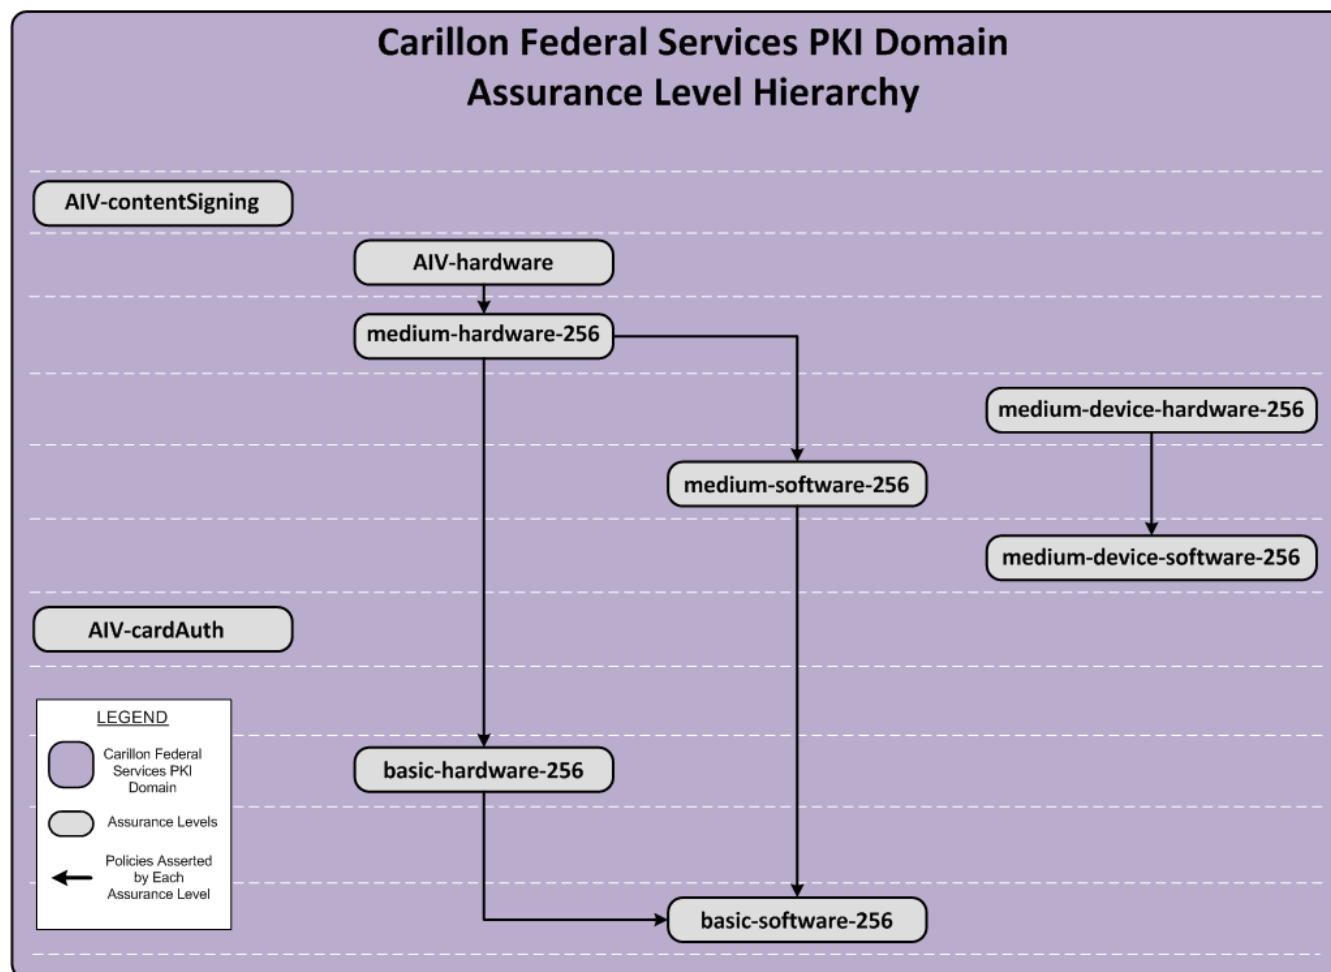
Carillon Federal Services PKI Domain
Assurance Level Hierarchy

AIV-contentSigning

AIV-hardware

medium-hardware-256

medium-device-hardware-256

medium-software-256

medium-device-software-256

AIV-cardAuth

LEGEND
Carillon Federal Services PKI Domain
Assurance Levels
Policies Asserted by Each Assurance Level

basic-hardware-256

basic-software-256